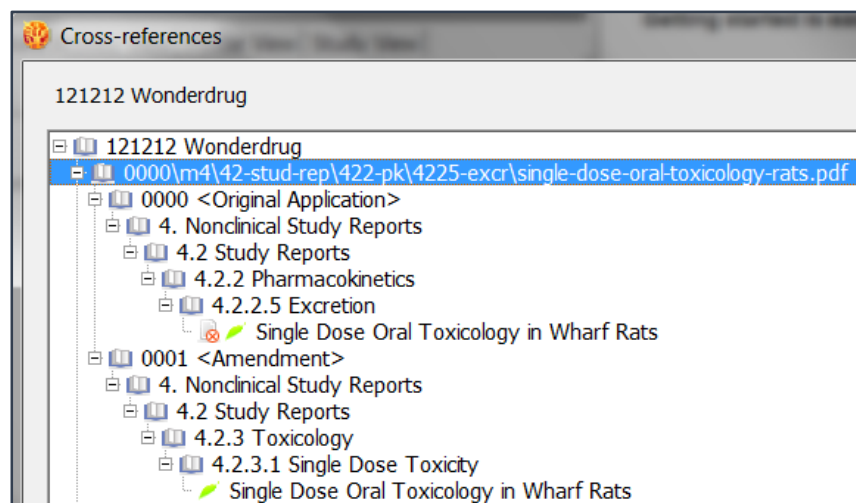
Cross-references

121212 Wonderdrug

121212 Wonderdrug
0000\m4\42-stud-rep\422-pk\4225-excr\single-dose-oral-toxicology-rats.pdf
0000 <Original Application>
4. Nonclinical Study Reports
4.2 Study Reports
4.2.2 Pharmacokinetics
4.2.2.5 Excretion
Single Dose Oral Toxicology in Wharf Rats
0001 <Amendment>
4. Nonclinical Study Reports
4.2 Study Reports
4.2.3 Toxicology
4.2.3.1 Single Dose Toxicity
Single Dose Oral Toxicology in Wharf Rats